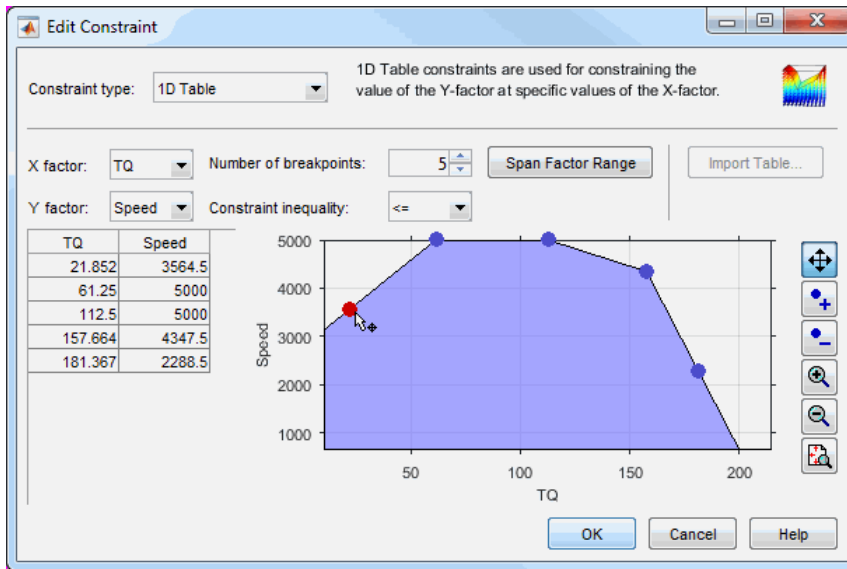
Edit Constraint

Constraint type: 1D Table

1D Table constraints are used for constraining the value of the Y-factor at specific values of the X-factor.

X factor: TQ

Number of breakpoints: 5

Span Factor Range

Import Table...

Y factor: Speed

Constraint inequality: <=

| TQ | Speed |
|---|---|
| 21.852 | 3564.5 |
| 61.25 | 5000 |
| 112.5 | 5000 |
| 157.664 | 4347.5 |
| 181.367 | 2288.5 |

5000
4000
3000
2000
1000
Speed
50
100
150
200
TQ

OK Cancel Help